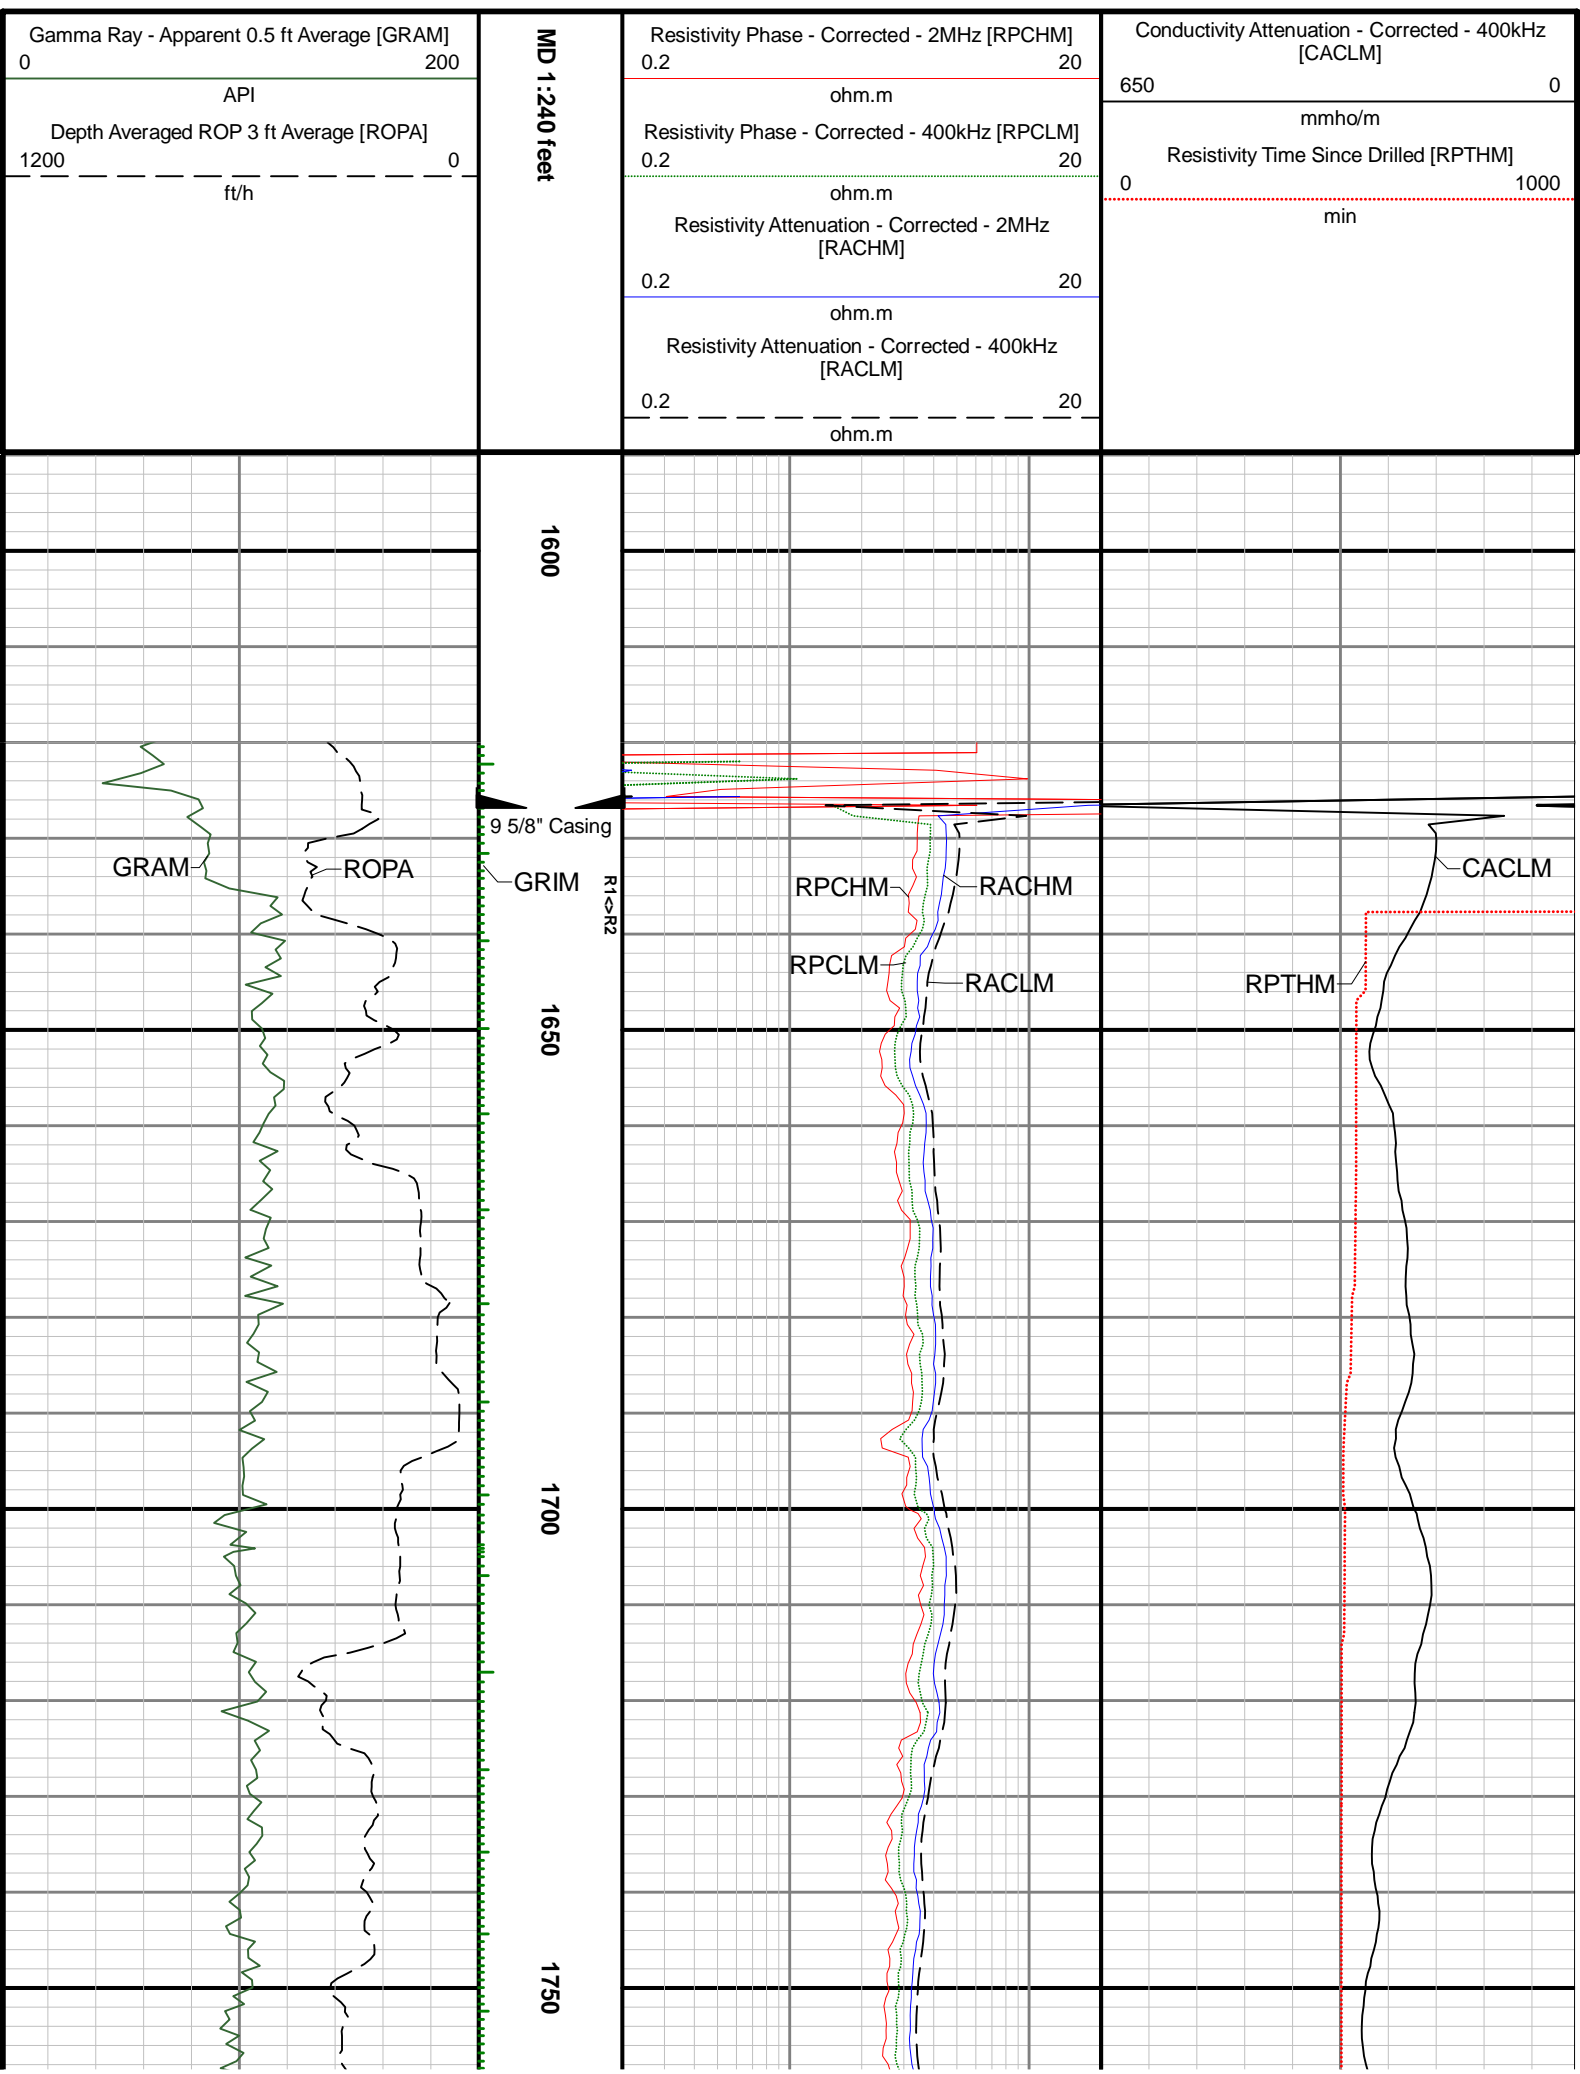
Gamma Ray - Apparent 0.5 ft Average [GRAM]
0 200
API
Depth Averaged ROP 3 ft Average [ROPA]
1200 0
ft/h

MD 1:240 feet

Resistivity Phase - Corrected - 2MHz [RPCHM]
0.2 20
ohm.m
Resistivity Phase - Corrected - 400kHz [RPCLM]
0.2 20
ohm.m
Resistivity Attenuation - Corrected - 2MHz [RACHM]
0.2 20
ohm.m
Resistivity Attenuation - Corrected - 400kHz [RACLM]
0.2 20
ohm.m

Conductivity Attenuation - Corrected - 400kHz [CACLM]
650 0
mmho/m
Resistivity Time Since Drilled [RPTHM]
0 1000
min

1600
9 5/8" Casing
GRAM
ROPA
GRIM
R1<>R2
RPCHM
RACHM
RPCLM
RACLM
CACLM
RPTHM
1650
1700
1750